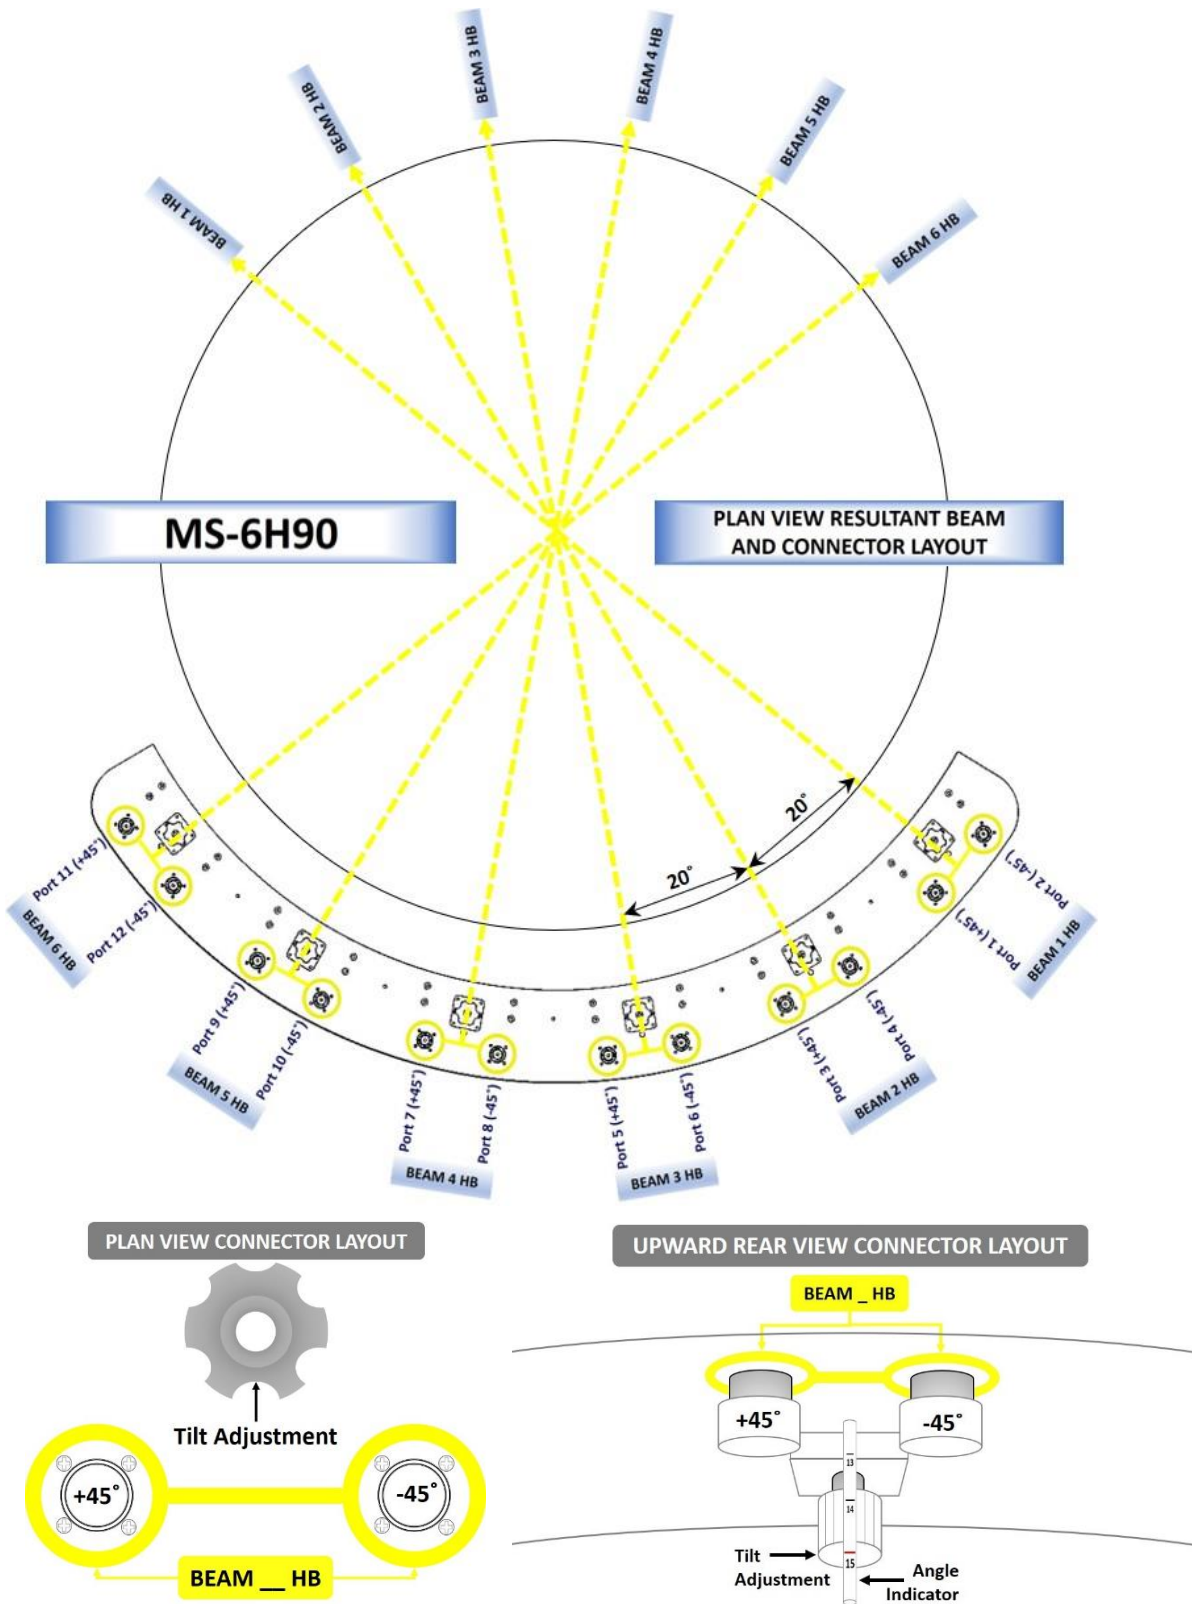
BEAM 1 HB
BEAM 2 HB
BEAM 3 HB
BEAM 4 HB
BEAM 5 HB
BEAM 6 HB

MS-6H90

PLAN VIEW RESULTANT BEAM AND CONNECTOR LAYOUT

20°
20°

Port 11 (+45°)
Port 12 (-45°)
BEAM 6 HB
Port 9 (+45°)
Port 10 (-45°)
BEAM 5 HB
Port 7 (+45°)
Port 8 (-45°)
BEAM 4 HB
Port 5 (+45°)
Port 6 (-45°)
BEAM 3 HB
Port 3 (+45°)
Port 4 (-45°)
BEAM 2 HB
Port 1 (+45°)
Port 2 (-45°)
BEAM 1 HB

PLAN VIEW CONNECTOR LAYOUT
Tilt Adjustment
+45°
-45°
BEAM __ HB

UPWARD REAR VIEW CONNECTOR LAYOUT
BEAM _ HB
+45°
-45°
13
14
15
Tilt Adjustment
Angle Indicator